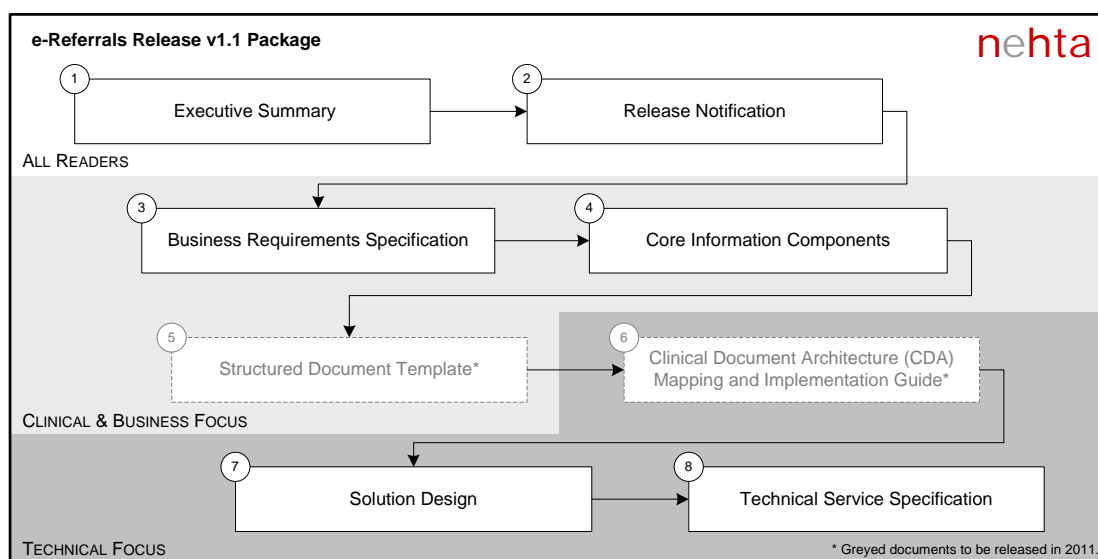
e-Referrals Release v1.1 Package

nehta

1
Executive Summary

2
Release Notification

ALL READERS

3
Business Requirements Specification

4
Core Information Components

5
Structured Document Template*

6
Clinical Document Architecture (CDA) Mapping and Implementation Guide*

CLINICAL & BUSINESS FOCUS

7
Solution Design

8
Technical Service Specification

TECHNICAL FOCUS

* Greyed documents to be released in 2011.